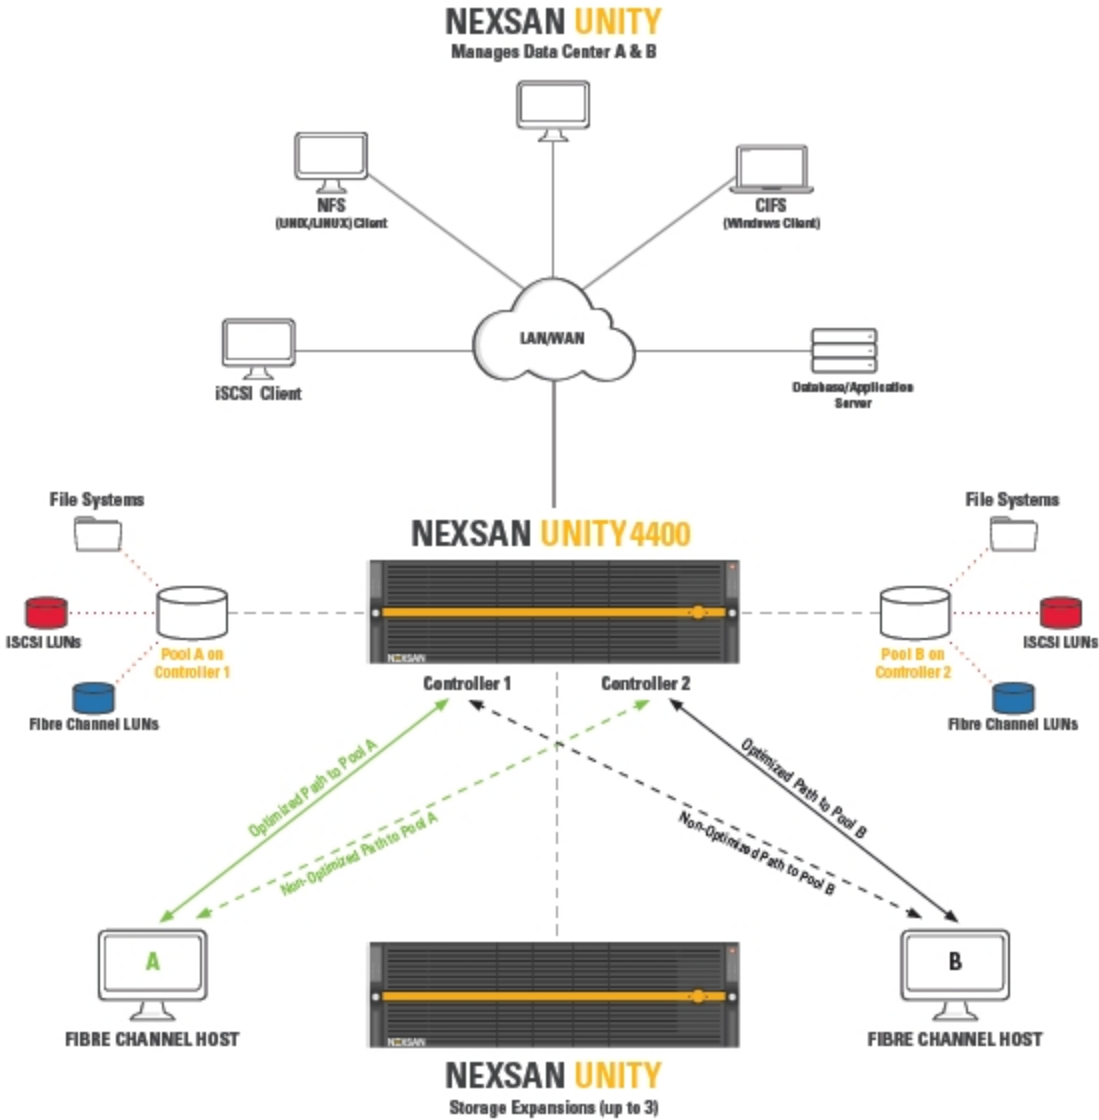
NEXSAN UNITY
Manages Data Center A & B

NFS
(UNIX/LINUX) Client

CIFS
(Windows Client)

LAN/WAN

iSCSI Client

Database/Application Server

File Systems

iSCSI LUNs

Pool A on Controller 1

Fibre Channel LUNs

NEXSAN UNITY 4400

NEXSAN

Controller 1

Controller 2

File Systems

iSCSI LUNs

Pool B on Controller 2

Fibre Channel LUNs

Optimized Path to Pool A

Non-Optimized Path to Pool A

Optimized Path to Pool B

Non-Optimized Path to Pool B

A

FIBRE CHANNEL HOST

NEXSAN

B

FIBRE CHANNEL HOST

NEXSAN UNITY
Storage Expansions (up to 3)